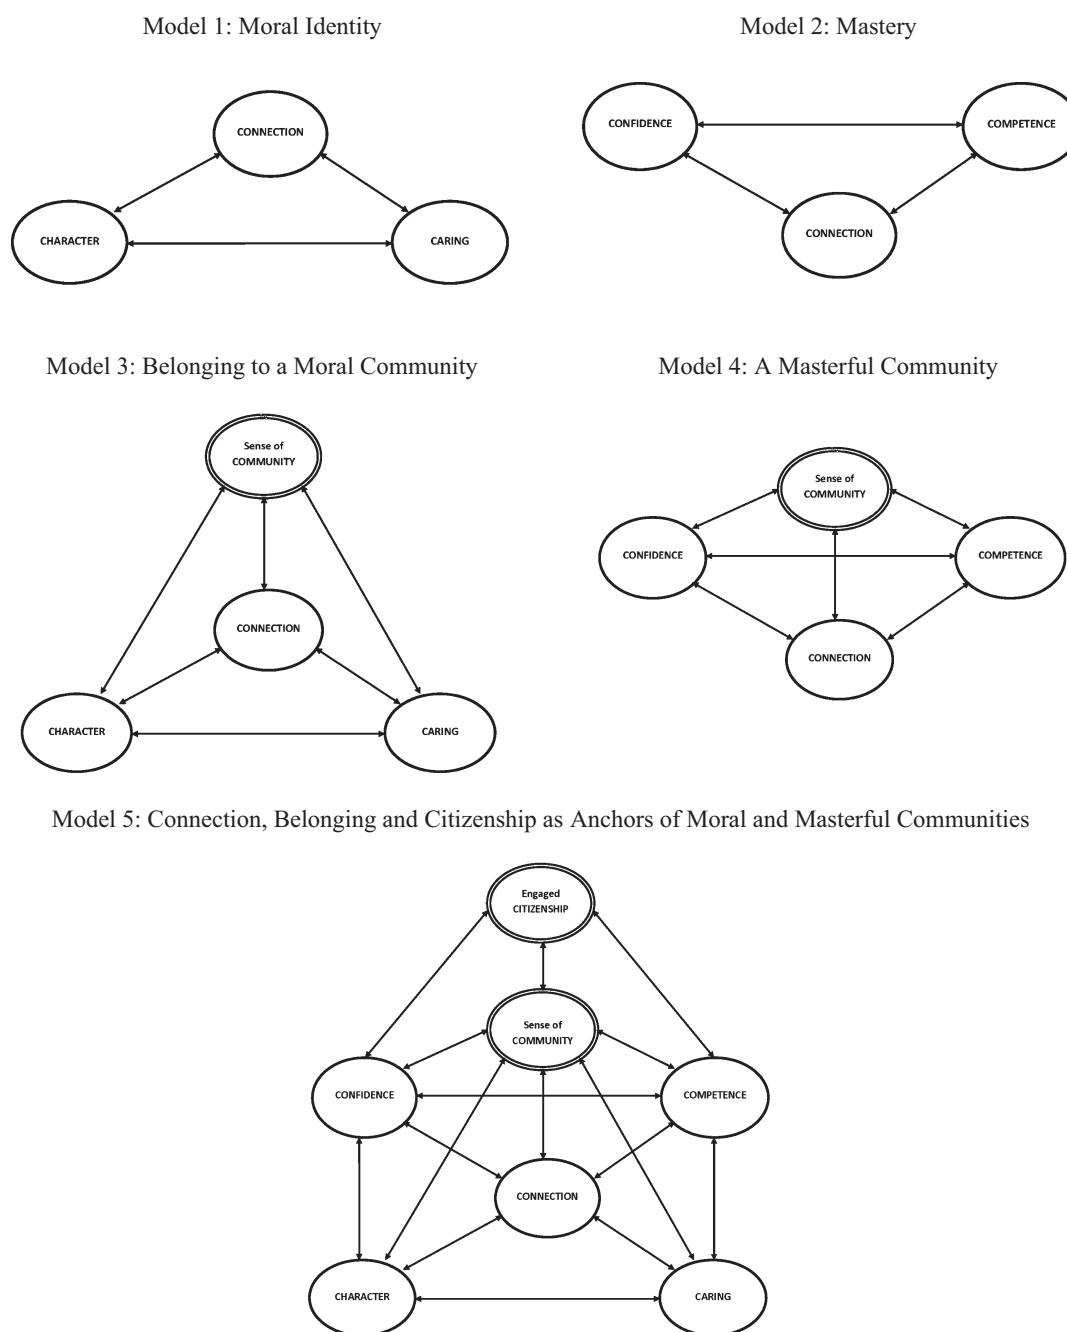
Model 1: Moral Identity

CONNECTION

CHARACTER

CARING

Model 2: Mastery

CONFIDENCE

COMPETENCE

CONNECTION

Model 3: Belonging to a Moral Community

Sense of COMMUNITY

CONNECTION

CHARACTER

CARING

Model 4: A Masterful Community

Sense of COMMUNITY

CONFIDENCE

COMPETENCE

CONNECTION

Model 5: Connection, Belonging and Citizenship as Anchors of Moral and Masterful Communities

Engaged CITIZENSHIP

Sense of COMMUNITY

CONFIDENCE

COMPETENCE

CONNECTION

CHARACTER

CARING